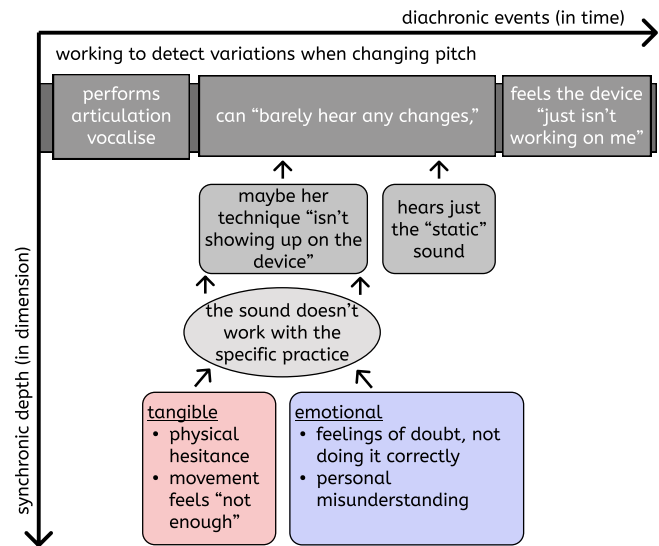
diachronic events (in time)

working to detect variations when changing pitch

performs articulation vocalise

can "barely hear any changes,"

feels the device "just isn't working on me"

maybe her technique "isn't showing up on the device"

hears just the "static" sound

the sound doesn't work with the specific practice

tangible
• physical hesitance
• movement feels "not enough"

emotional
• feelings of doubt, not doing it correctly
• personal misunderstanding

synchronic depth (in dimension)